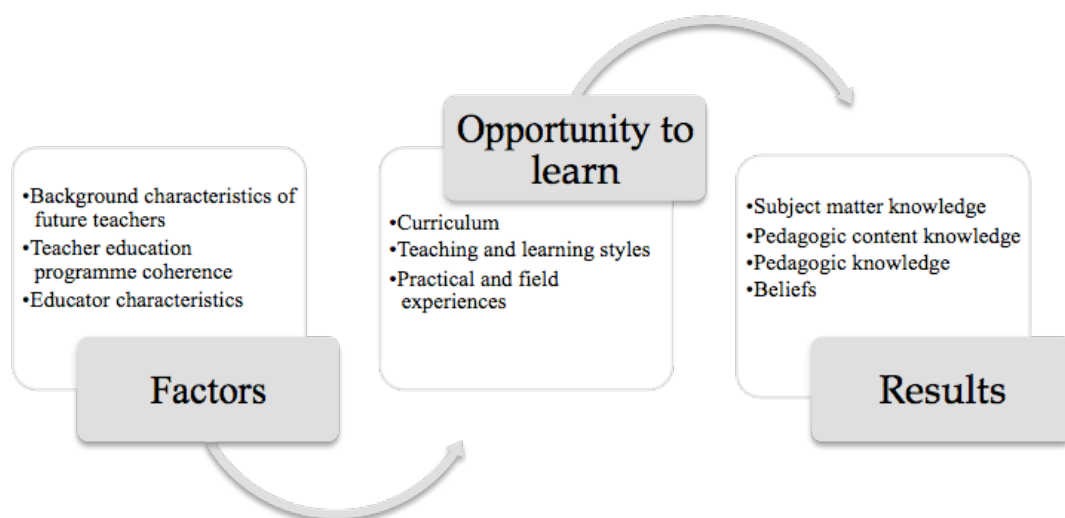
•Background characteristics of future teachers
•Teacher education programme coherence
•Educator characteristics

Factors

Opportunity to learn

•Curriculum
•Teaching and learning styles
•Practical and field experiences

•Subject matter knowledge
•Pedagogic content knowledge
•Pedagogic knowledge
•Beliefs

Results